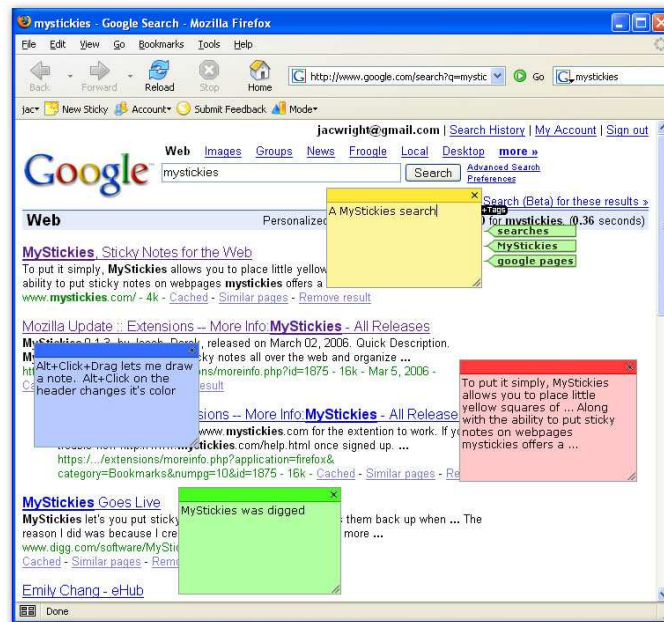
mystickies - Google Search - Mozilla Firefox

File Edit View Go Bookmarks Tools Help

Back Forward Reload Stop Home http://www.google.com/search?q=mystic Go mystickies

jac New Sticky Account Submit Feedback Mode

jacwright@gmail.com | Search History | My Account | Sign out

Web Images Groups News Froogle Local Desktop more »

Google mystickies Search Advanced Search Preferences

Search (Beta) for these results »

Web Personalized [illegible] for mystickies. (0.36 seconds)

A MyStickies search

+Tags
searches
MyStickies
google pages

MyStickies, Sticky Notes for the Web
To put it simply, MyStickies allows you to place little yellow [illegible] ability to put sticky notes on webpages mystickies offers a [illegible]
www.mystickies.com/ - 4k - Cached - Similar pages - Remove result

Mozilla Update :: Extensions -- More Info:MyStickies - All Releases
MyStickies 0.1.3, by Jacob Dorek, released on March 02, 2006. Quick Description. My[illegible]cky notes all over the web and organize ...
htt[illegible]ons/moreinfo.php?id=1875 - 16k - Mar 5, 2006 -
Ca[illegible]esult

Alt+Click+Drag lets me draw a note. Alt+Click on the header changes it's color

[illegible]sions -- More Info:MyStickies - All Release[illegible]
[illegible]www.mystickies.com for the extention to work. If y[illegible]
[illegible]ystickies.com/help.html once signed up. ...
https:/.../extensions/moreinfo.php?application=firefox& category=Bookmarks&numpg=10&id=1875 - 16k - Cached - Similar pages - Re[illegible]

To put it simply, MyStickies allows you to place little yellow squares of ... Along with the ability to put sticky notes on webpages mystickies offers a ...

MyStickies Goes Live
MyStickies let's you put sticky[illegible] them back up when ... The reason I did was because I cre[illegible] more ...
www.digg.com/software/MySti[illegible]
Cached - Similar pages - Rem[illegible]

MyStickies was digged

Emily Chang - eHub

Done